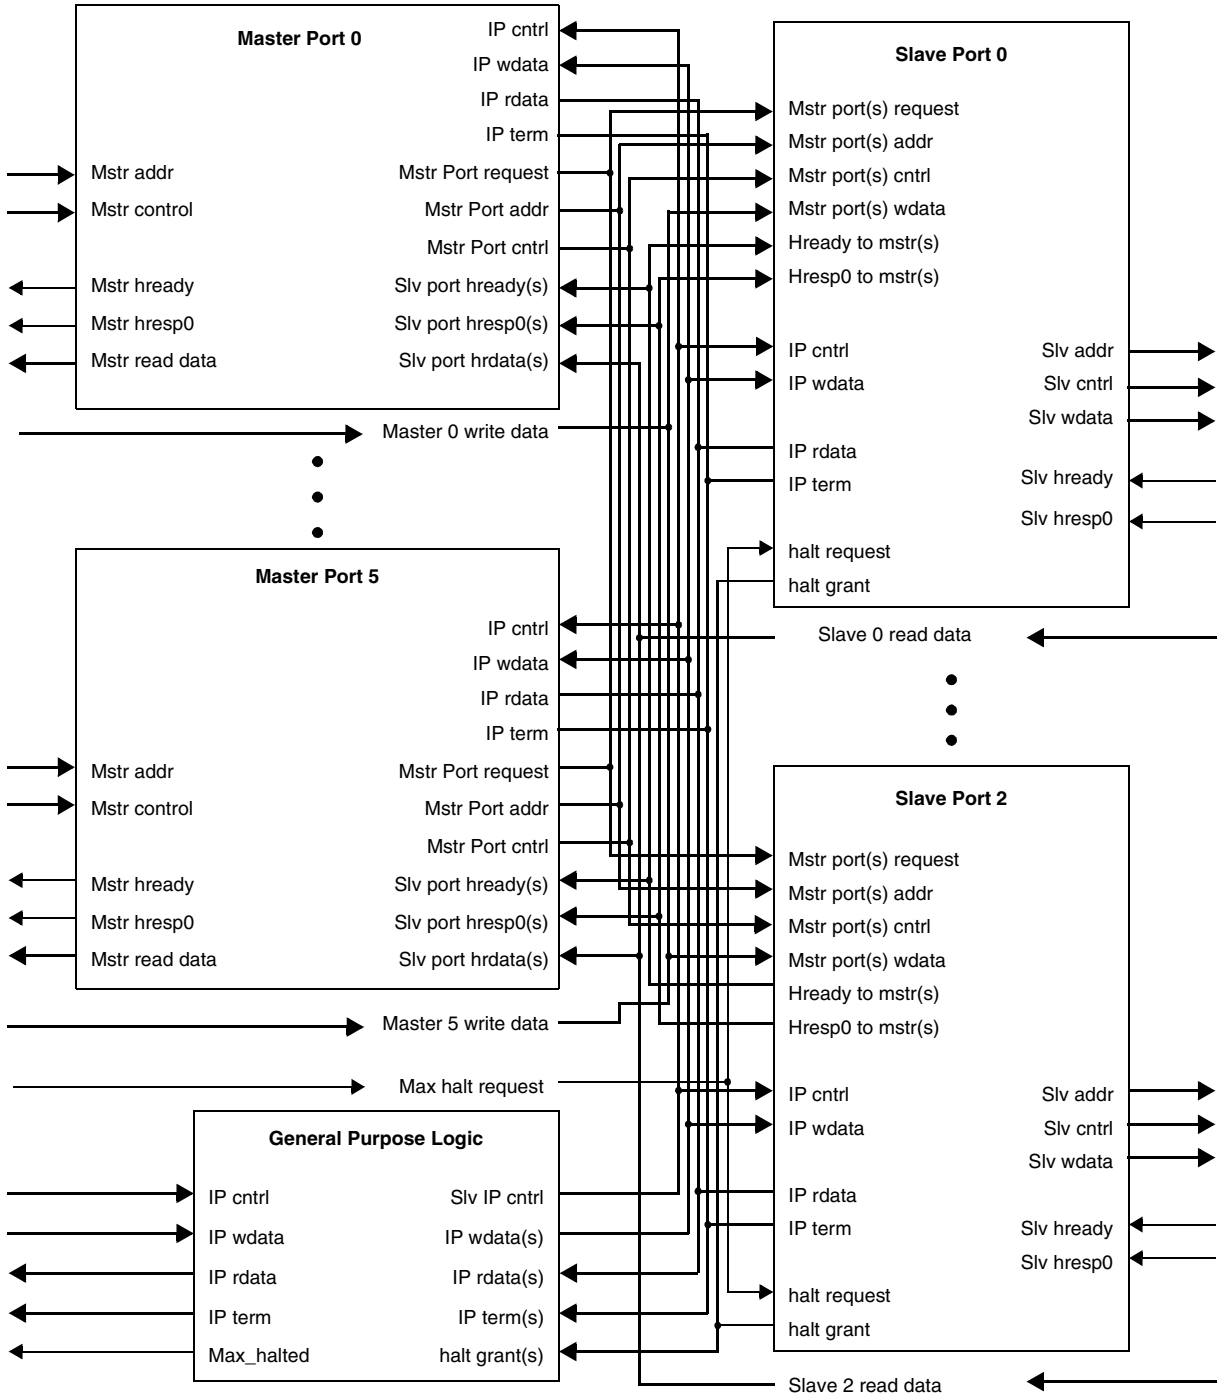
Master Port 0

Mstr addr
Mstr control
Mstr hready
Mstr hresp0
Mstr read data

IP cntrl
IP wdata
IP rdata
IP term
Mstr Port request
Mstr Port addr
Mstr Port cntrl
Slv port hready(s)
Slv port hresp0(s)
Slv port hrdata(s)

Master 0 write data

Master Port 5

Mstr addr
Mstr control
Mstr hready
Mstr hresp0
Mstr read data

IP cntrl
IP wdata
IP rdata
IP term
Mstr Port request
Mstr Port addr
Mstr Port cntrl
Slv port hready(s)
Slv port hresp0(s)
Slv port hrdata(s)

Master 5 write data

Max halt request

General Purpose Logic

IP cntrl
IP wdata
IP rdata
IP term
Max_halted

Slv IP cntrl
IP wdata(s)
IP rdata(s)
IP term(s)
halt grant(s)

Slave Port 0

Mstr port(s) request
Mstr port(s) addr
Mstr port(s) cntrl
Mstr port(s) wdata
Hready to mstr(s)
Hresp0 to mstr(s)
IP cntrl
IP wdata
IP rdata
IP term
halt request
halt grant

Slv addr
Slv cntrl
Slv wdata
Slv hready
Slv hresp0

Slave 0 read data

Slave Port 2

Mstr port(s) request
Mstr port(s) addr
Mstr port(s) cntrl
Mstr port(s) wdata
Hready to mstr(s)
Hresp0 to mstr(s)
IP cntrl
IP wdata
IP rdata
IP term
halt request
halt grant

Slv addr
Slv cntrl
Slv wdata
Slv hready
Slv hresp0

Slave 2 read data